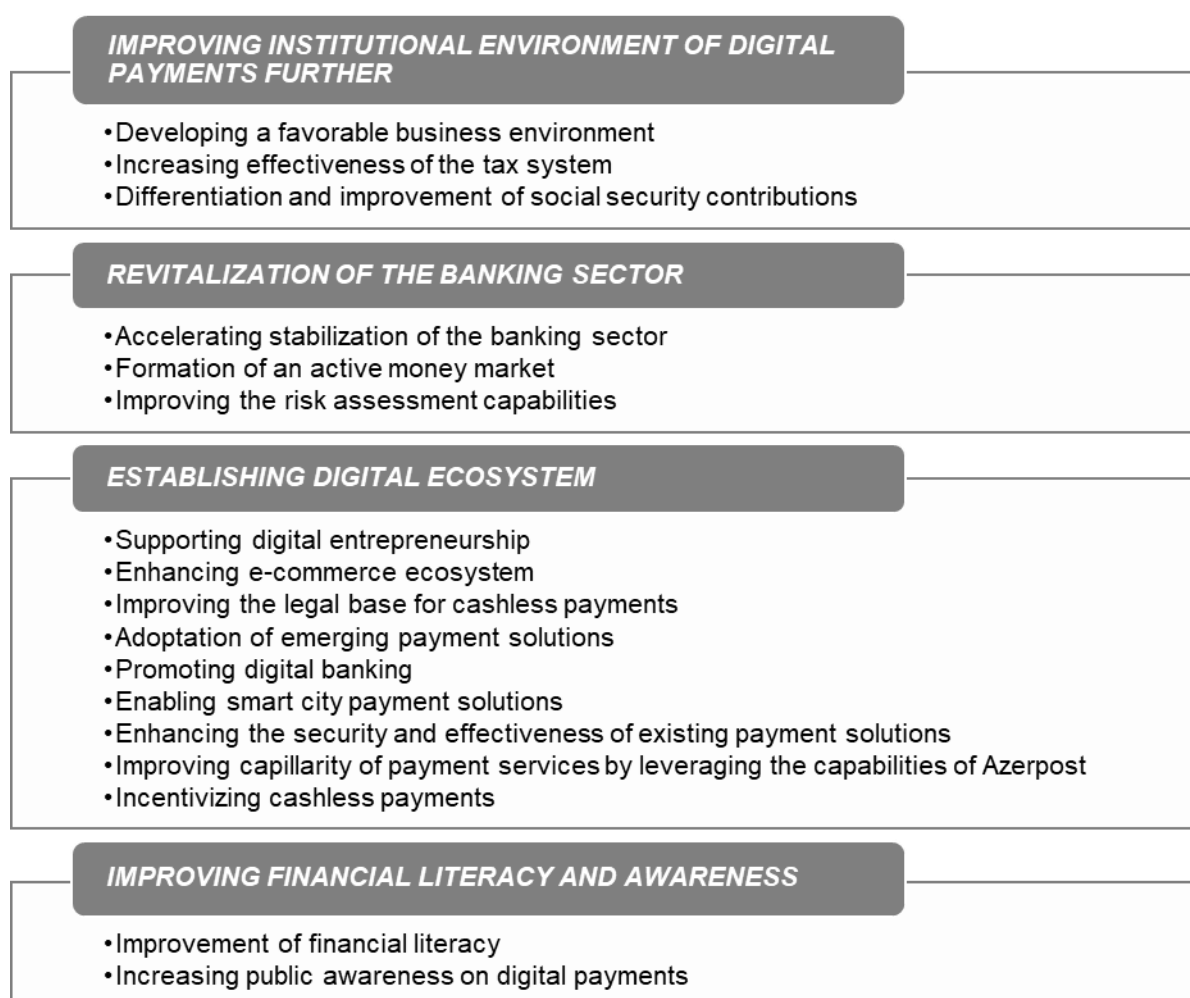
IMPROVING INSTITUTIONAL ENVIRONMENT OF DIGITAL PAYMENTS FURTHER

•Developing a favorable business environment
•Increasing effectiveness of the tax system
•Differentiation and improvement of social security contributions

REVITALIZATION OF THE BANKING SECTOR

•Accelerating stabilization of the banking sector
•Formation of an active money market
•Improving the risk assessment capabilities

ESTABLISHING DIGITAL ECOSYSTEM

•Supporting digital entrepreneurship
•Enhancing e-commerce ecosystem
•Improving the legal base for cashless payments
•Adoptation of emerging payment solutions
•Promoting digital banking
•Enabling smart city payment solutions
•Enhancing the security and effectiveness of existing payment solutions
•Improving capillarity of payment services by leveraging the capabilities of Azerpost
•Incentivizing cashless payments

IMPROVING FINANCIAL LITERACY AND AWARENESS

•Improvement of financial literacy
•Increasing public awareness on digital payments